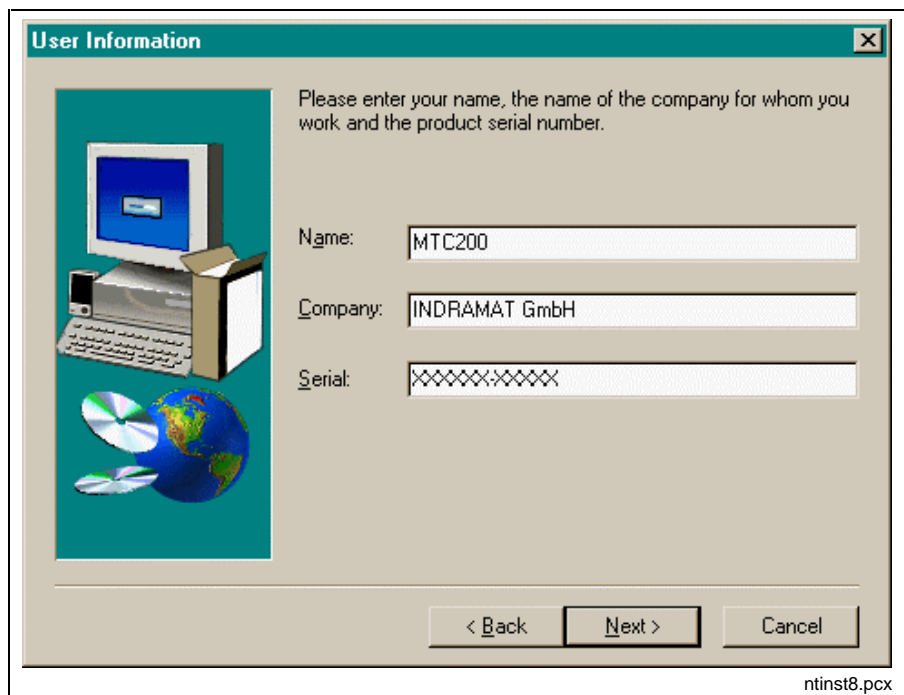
User Information

Please enter your name, the name of the company for whom you work and the product serial number.

Name: MTC200

Company: INDRAMAT GmbH

Serial: XXXXXX-XXXXX

< Back Next > Cancel

ntinst8.pcx